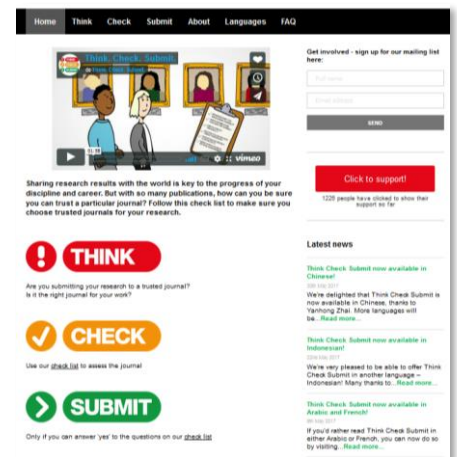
Home Think Check Submit About Languages FAQ

Think. Check. Submit.
from ThinkCheck...

vimeo

Sharing research results with the world is key to the progress of your discipline and career. But with so many publications, how can you be sure you can trust a particular journal? Follow this check list to make sure you choose trusted journals for your research.

THINK

Are you submitting your research to a trusted journal? Is it the right journal for your work?

CHECK

Use our check list to assess the journal

SUBMIT

Only if you can answer 'yes' to the questions on our check list

Get involved - sign up for our mailing list here:

Full name

Email address

SEND

Click to support!

1225 people have clicked to show their support so far

Latest news

Think Check Submit now available in Chinese!

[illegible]

We're delighted that Think Check Submit is now available in Chinese, thanks to Yanhong Zhai. More languages will be...Read more...

Think Check Submit now available in Indonesian!

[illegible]

We're very pleased to be able to offer Think Check Submit in another language – Indonesian! Many thanks to...Read more...

Think Check Submit now available in Arabic and French!

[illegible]

If you'd rather read Think Check Submit in either Arabic or French, you can now do so by visiting...Read more...